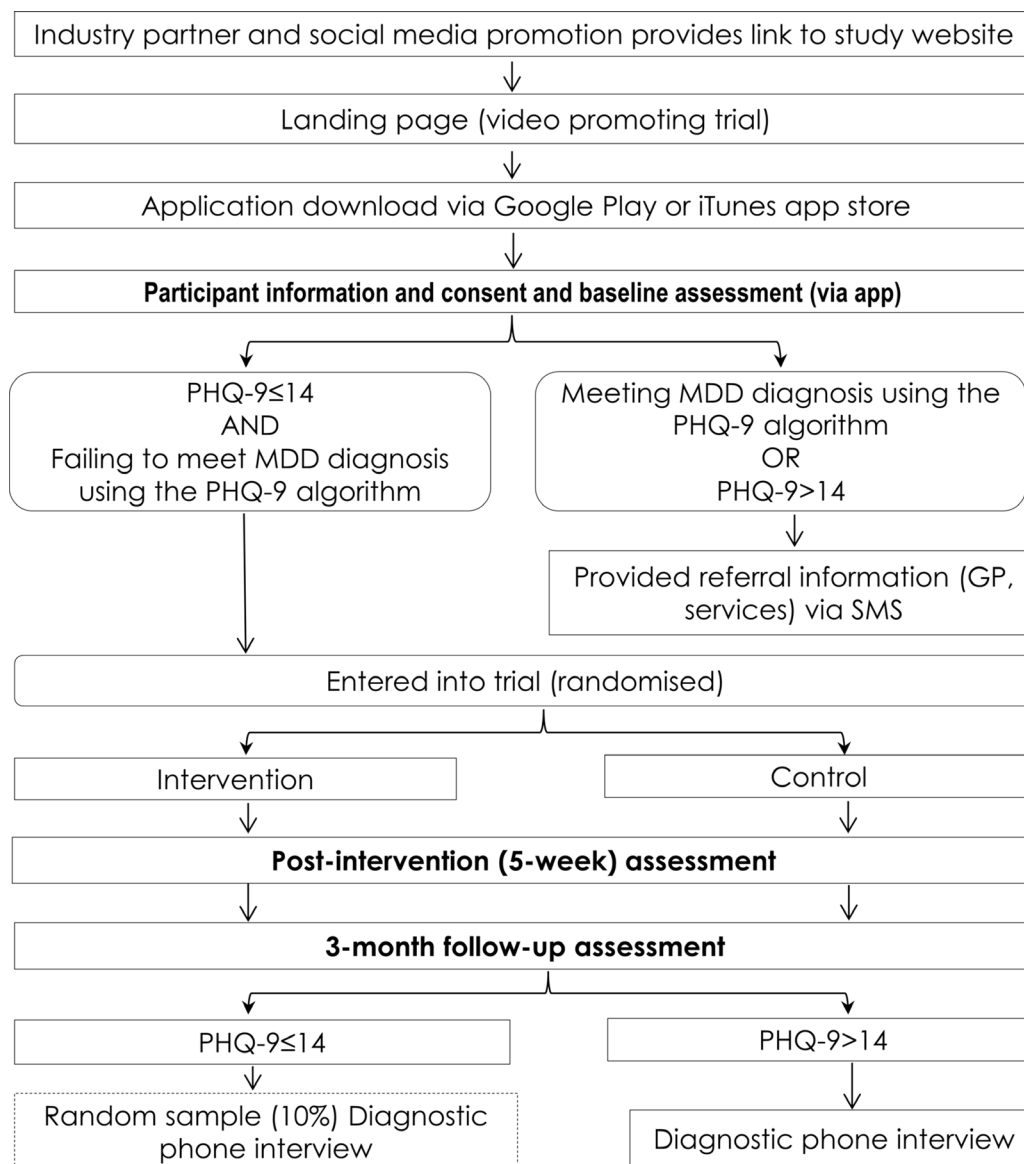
Industry partner and social media promotion provides link to study website

Landing page (video promoting trial)

Application download via Google Play or iTunes app store

**Participant information and consent and baseline assessment (via app)**

PHQ-9≤14
AND
Failing to meet MDD diagnosis using the PHQ-9 algorithm

Meeting MDD diagnosis using the PHQ-9 algorithm
OR
PHQ-9>14

Provided referral information (GP, services) via SMS

Entered into trial (randomised)

Intervention

Control

**Post-intervention (5-week) assessment**

**3-month follow-up assessment**

PHQ-9≤14

PHQ-9>14

Random sample (10%) Diagnostic phone interview

Diagnostic phone interview